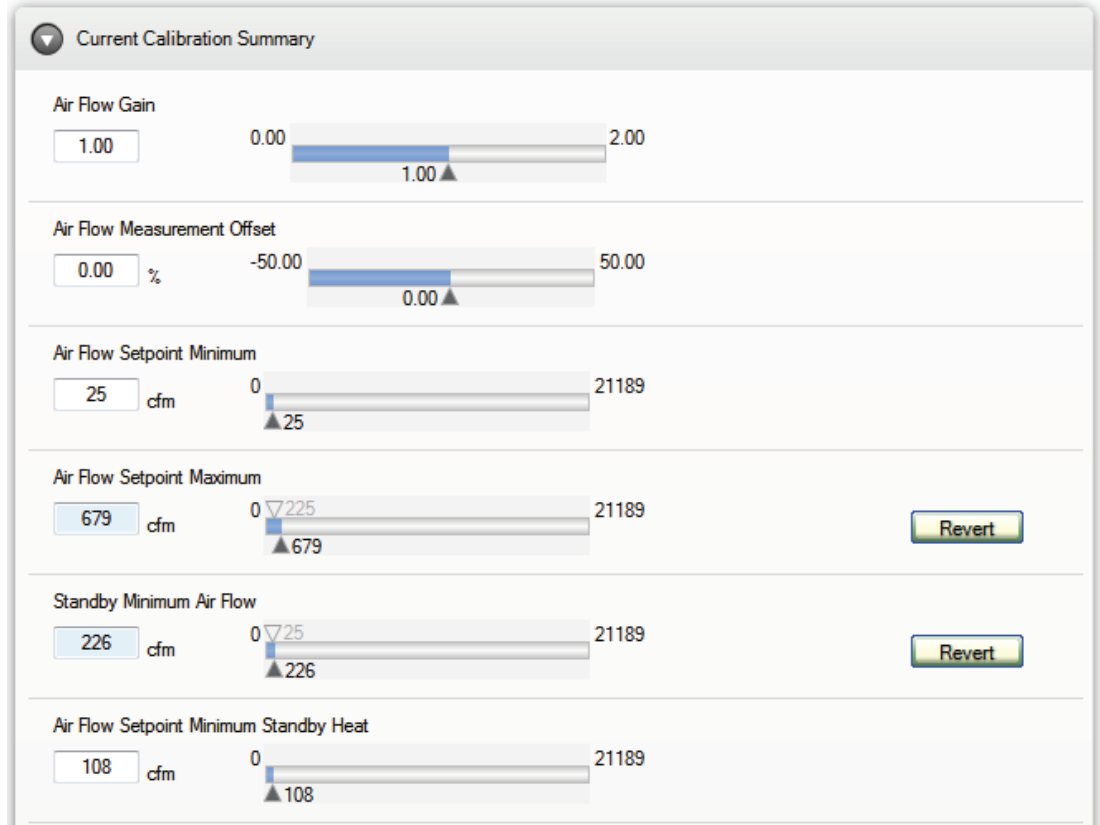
Current Calibration Summary

Air Flow Gain
1.00
0.00 2.00
1.00

Air Flow Measurement Offset
0.00 %
-50.00 50.00
0.00

Air Flow Setpoint Minimum
25 cfm
0 21189
25

Air Flow Setpoint Maximum
679 cfm
0 225 21189
679
Revert

Standby Minimum Air Flow
226 cfm
0 25 21189
226
Revert

Air Flow Setpoint Minimum Standby Heat
108 cfm
0 21189
108